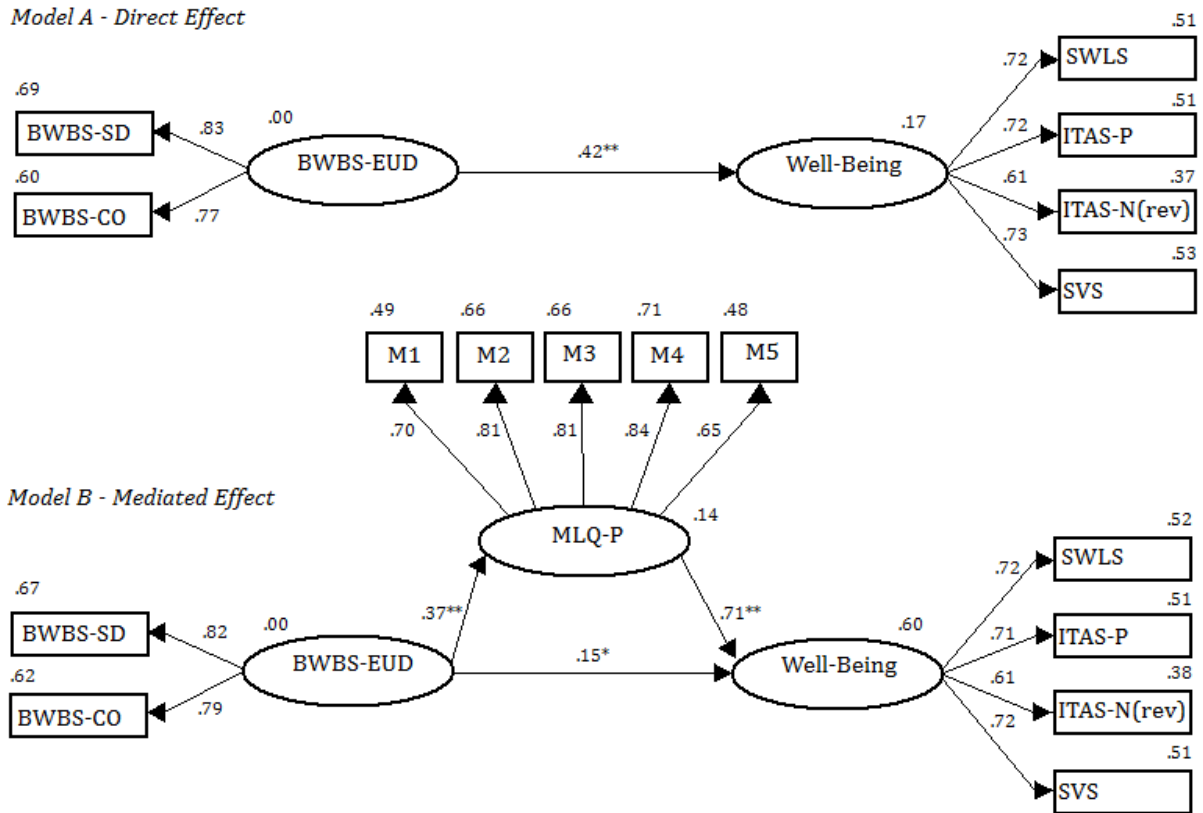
Model A - Direct Effect

.69
BWBS-SD
.60
BWBS-CO
.83
.77
.00
BWBS-EUD
.42**
.17
Well-Being
.72
.72
.61
.73
.51
SWLS
.51
ITAS-P
.37
ITAS-N(rev)
.53
SVS

.49
M1
.66
M2
.66
M3
.71
M4
.48
M5
.70
.81
.81
.84
.65

Model B - Mediated Effect

MLQ-P
.14
.67
BWBS-SD
.62
BWBS-CO
.82
.79
.00
BWBS-EUD
.37**
.71**
.15*
.60
Well-Being
.72
.71
.61
.72
.52
SWLS
.51
ITAS-P
.38
ITAS-N(rev)
.51
SVS